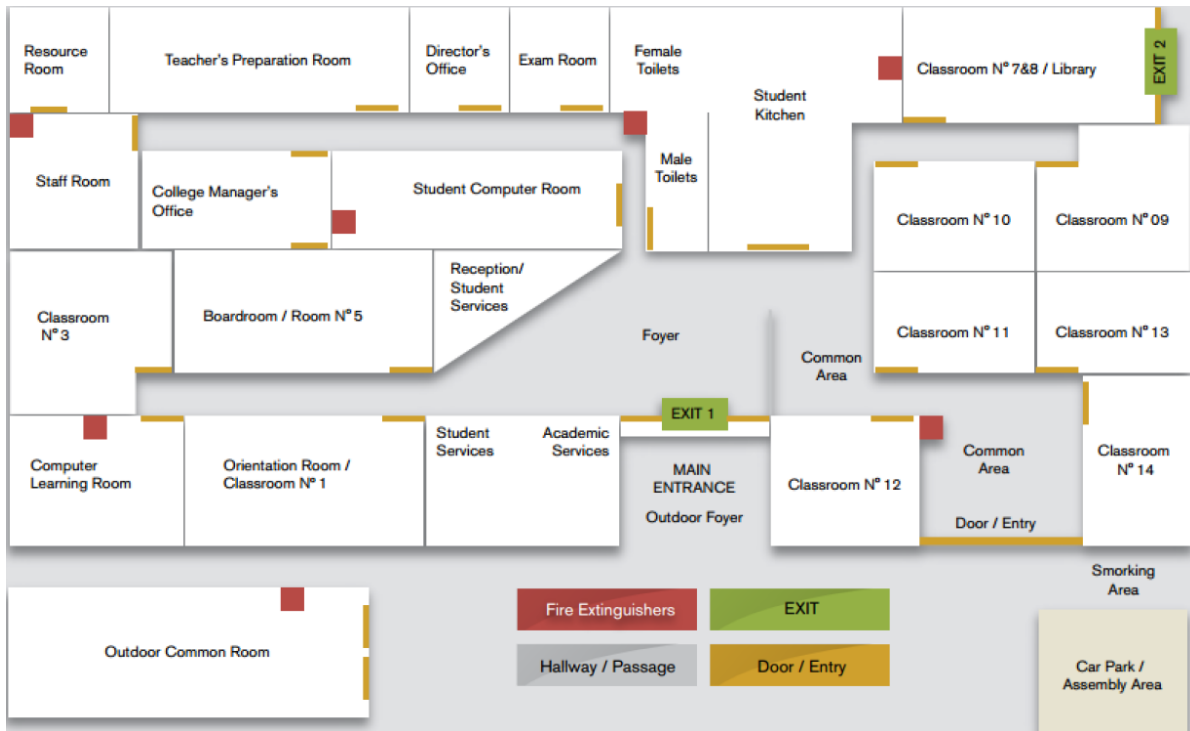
Resource Room

Teacher's Preparation Room

Director's Office

Exam Room

Female Toilets

Student Kitchen

Classroom N° 7&8 / Library

EXIT 2

Staff Room

College Manager's Office

Student Computer Room

Male Toilets

Classroom N° 10

Classroom N° 09

Classroom N° 3

Boardroom / Room N° 5

Reception/ Student Services

Foyer

Common Area

Classroom N° 11

Classroom N° 13

EXIT 1

Computer Learning Room

Orientation Room / Classroom N° 1

Student Services

Academic Services

MAIN ENTRANCE

Outdoor Foyer

Classroom N° 12

Common Area

Door / Entry

Classroom N° 14

Smorking Area

Outdoor Common Room

Fire Extinguishers

EXIT

Hallway / Passage

Door / Entry

Car Park / Assembly Area